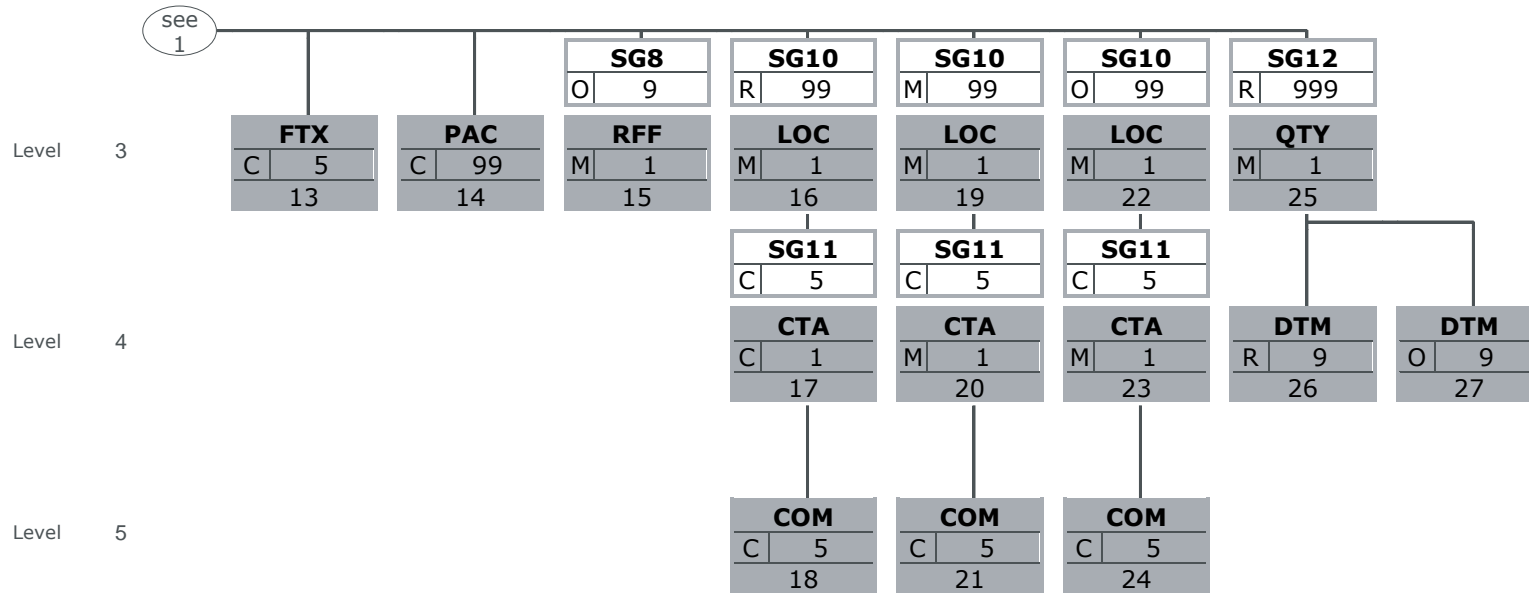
see 1

SG8
O 9

SG10
R 99

SG10
M 99

SG10
O 99

SG12
R 999

Level 3

FTX
C 5
13

PAC
C 99
14

RFF
M 1
15

LOC
M 1
16

LOC
M 1
19

LOC
M 1
22

QTY
M 1
25

SG11
C 5

SG11
C 5

SG11
C 5

Level 4

CTA
C 1
17

CTA
M 1
20

CTA
M 1
23

DTM
R 9
26

DTM
O 9
27

Level 5

COM
C 5
18

COM
C 5
21

COM
C 5
24